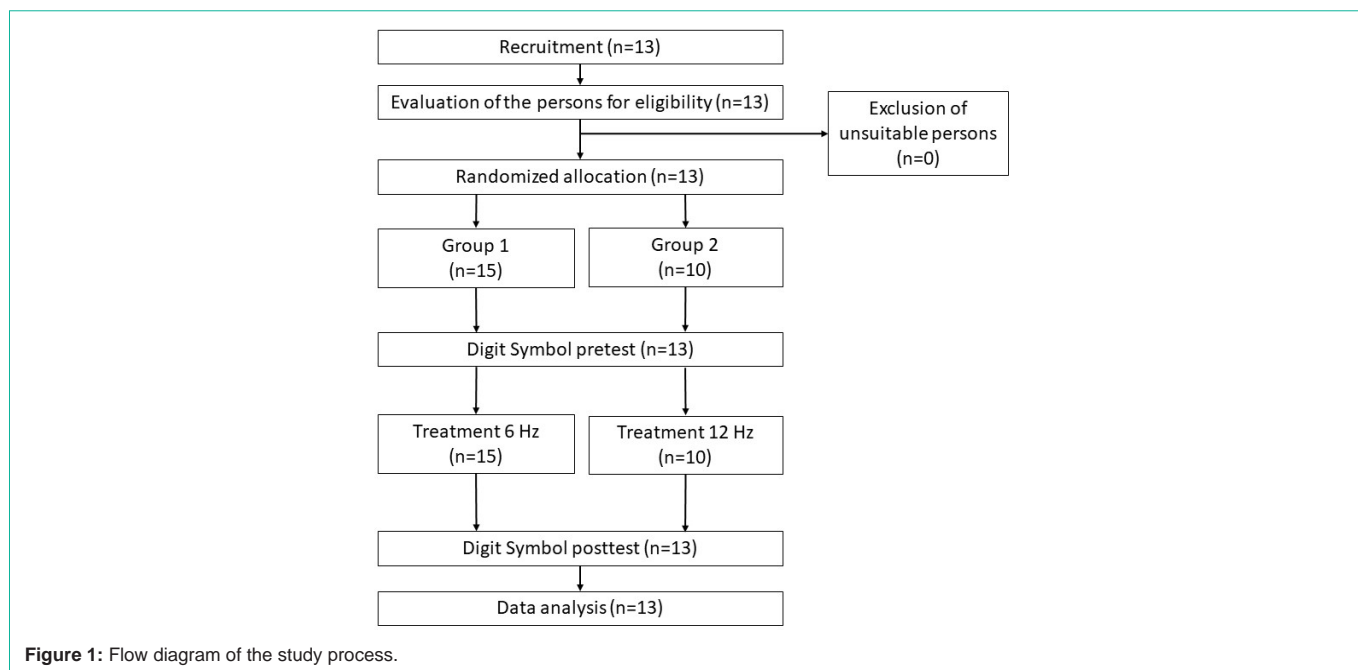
Recruitment (n=13)

Evaluation of the persons for eligibility (n=13)

Exclusion of unsuitable persons (n=0)

Randomized allocation (n=13)

Group 1 (n=15)

Group 2 (n=10)

Digit Symbol pretest (n=13)

Treatment 6 Hz (n=15)

Treatment 12 Hz (n=10)

Digit Symbol posttest (n=13)

Data analysis (n=13)

**Figure 1:** Flow diagram of the study process.